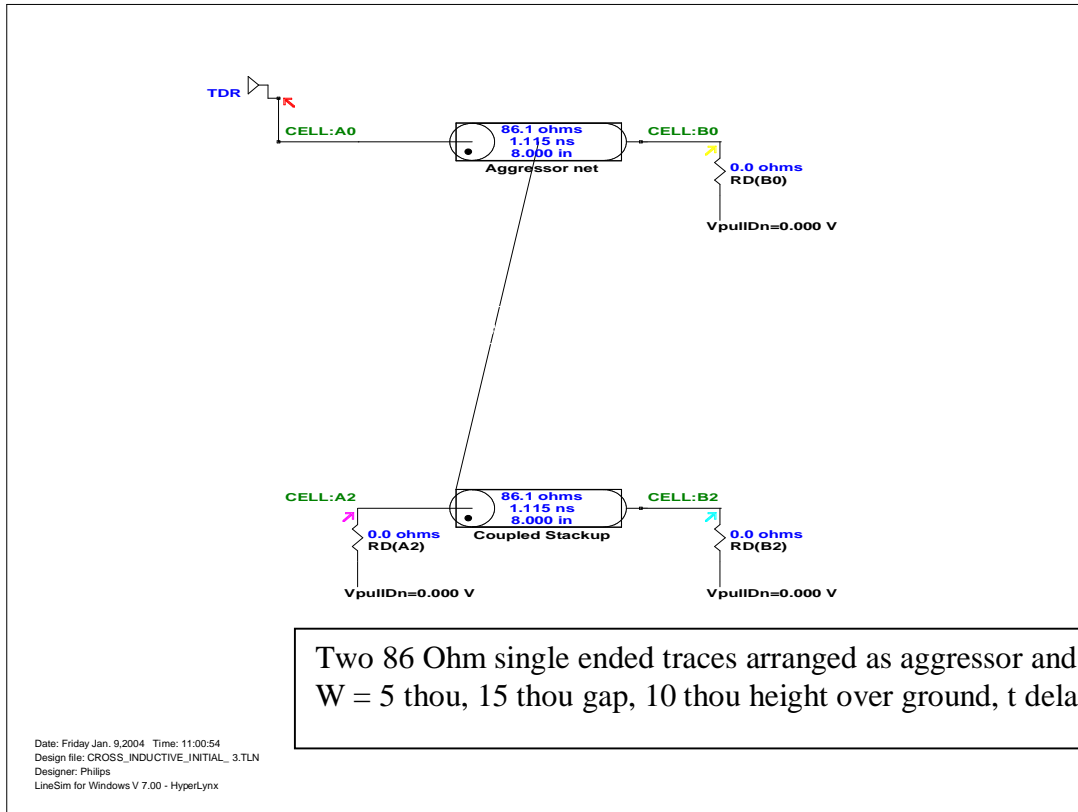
TDR

CELL:A0

86.1 ohms
1.115 ns
8.000 in
Aggressor net

CELL:B0

0.0 ohms
RD(B0)

VpullDn=0.000 V

CELL:A2

0.0 ohms
RD(A2)

VpullDn=0.000 V

86.1 ohms
1.115 ns
8.000 in
Coupled Stackup

CELL:B2

0.0 ohms
RD(B2)

VpullDn=0.000 V

Two 86 Ohm single ended traces arranged as aggressor and
W = 5 thou, 15 thou gap, 10 thou height over ground, t dela

Date: Friday Jan. 9,2004 Time: 11:00:54
Design file: CROSS_INDUCTIVE_INITIAL_ 3.TLN
Designer: Philips
LineSim for Windows V 7.00 - HyperLynx